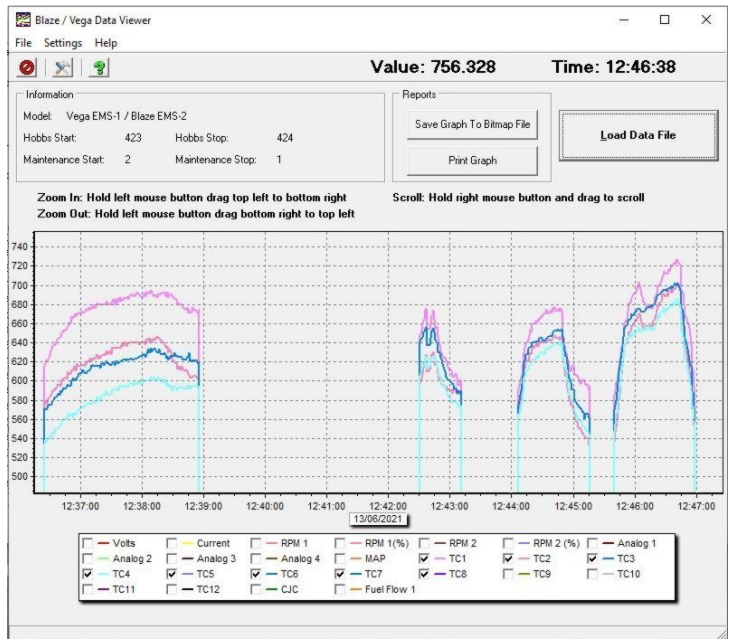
Blaze / Vega Data Viewer

File Settings Help

Value: 756.328

Time: 12:46:38

Information

Model: Vega EMS-1 / Blaze EMS-2

Hobbs Start: 423 Hobbs Stop: 424

Maintenance Start: 2 Maintenance Stop: 1

Reports

Save Graph To Bitmap File

Print Graph

Load Data File

Zoom In: Hold left mouse button drag top left to bottom right

Zoom Out: Hold left mouse button drag bottom right to top left

Scroll: Hold right mouse button and drag to scroll

740
720
700
680
660
640
620
600
580
560
540
520
500

12:37:00 12:38:00 12:39:00 12:40:00 12:41:00 12:42:00 12:43:00 12:44:00 12:45:00 12:46:00 12:47:00

13/06/2021

Volts
Current
RPM 1
RPM 1 (%)
RPM 2
RPM 2 (%)
Analog 1
Analog 2
Analog 3
Analog 4
MAP
TC1
TC2
TC3
TC4
TC5
TC6
TC7
TC8
TC9
TC10
TC11
TC12
CJC
Fuel Flow 1